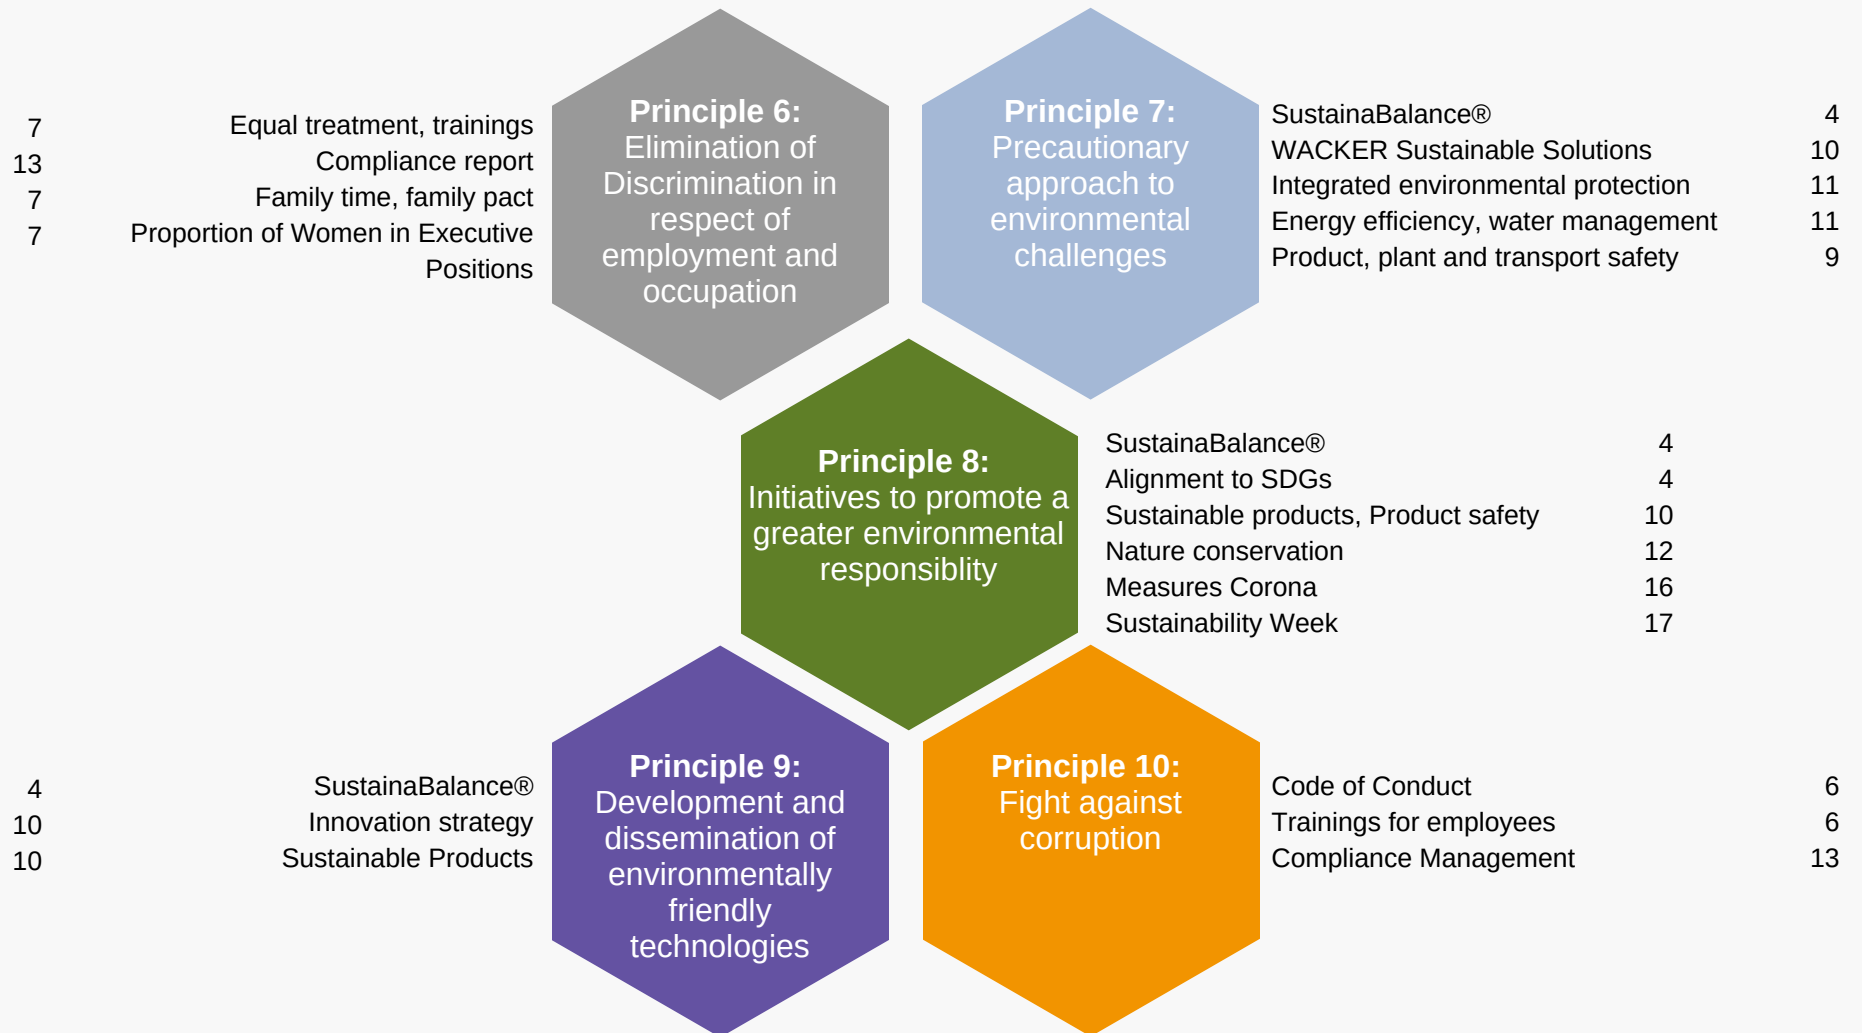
7 Equal treatment, trainings
13 Compliance report
7 Family time, family pact
7 Proportion of Women in Executive Positions

**Principle 6:** Elimination of Discrimination in respect of employment and occupation

**Principle 7:** Precautionary approach to environmental challenges

SustainaBalance® 4
WACKER Sustainable Solutions 10
Integrated environmental protection 11
Energy efficiency, water management 11
Product, plant and transport safety 9

**Principle 8:** Initiatives to promote a greater environmental responsiblity

SustainaBalance® 4
Alignment to SDGs 4
Sustainable products, Product safety 10
Nature conservation 12
Measures Corona 16
Sustainability Week 17

4 SustainaBalance®
10 Innovation strategy
10 Sustainable Products

**Principle 9:** Development and dissemination of environmentally friendly technologies

**Principle 10:** Fight against corruption

Code of Conduct 6
Trainings for employees 6
Compliance Management 13